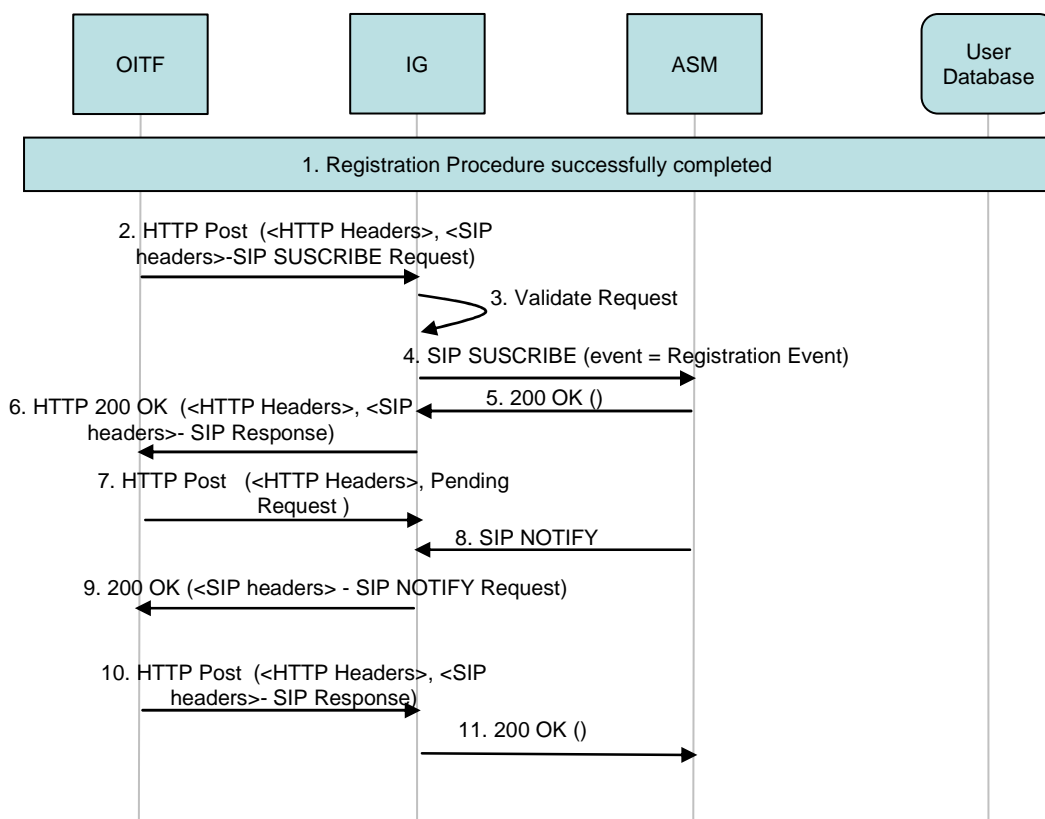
OITF

IG

ASM

User Database

1. Registration Procedure successfully completed

2. HTTP Post (<HTTP Headers>, <SIP headers>-SIP SUSCRIBE Request)

3. Validate Request

4. SIP SUSCRIBE (event = Registration Event)

5. 200 OK ()

6. HTTP 200 OK (<HTTP Headers>, <SIP headers>- SIP Response)

7. HTTP Post (<HTTP Headers>, Pending Request )

8. SIP NOTIFY

9. 200 OK (<SIP headers> - SIP NOTIFY Request)

10. HTTP Post (<HTTP Headers>, <SIP headers>- SIP Response)

11. 200 OK ()